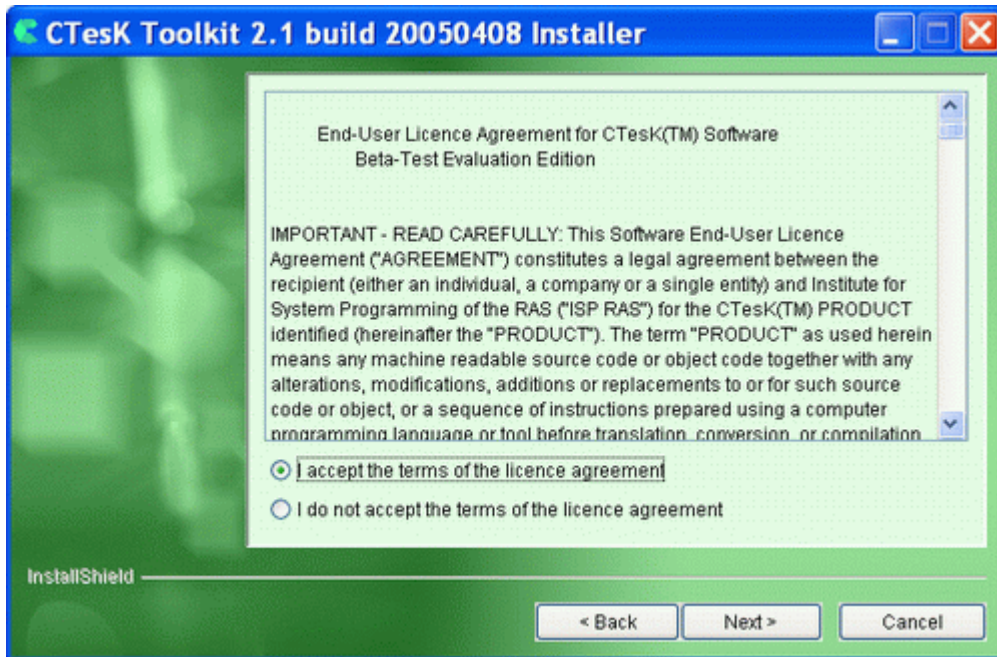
CTesK Toolkit 2.1 build 20050408 Installer

End-User Licence Agreement for CTesK(TM) Software
Beta-Test Evaluation Edition

IMPORTANT - READ CAREFULLY: This Software End-User Licence Agreement ("AGREEMENT") constitutes a legal agreement between the recipient (either an individual, a company or a single entity) and Institute for System Programming of the RAS ("ISP RAS") for the CTesK(TM) PRODUCT identified (hereinafter the "PRODUCT"). The term "PRODUCT" as used herein means any machine readable source code or object code together with any alterations, modifications, additions or replacements to or for such source code or object, or a sequence of instructions prepared using a computer programming language or tool before translation, conversion, or compilation

I accept the terms of the licence agreement

I do not accept the terms of the licence agreement

InstallShield

< Back

Next >

Cancel